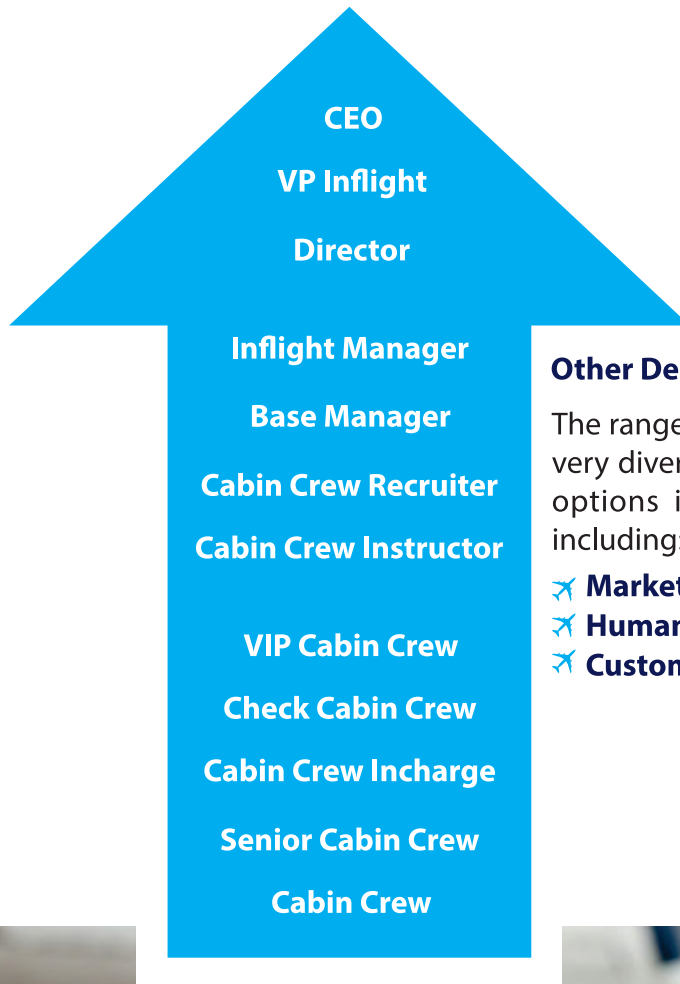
CEO
VP Inflight
Director
Inflight Manager
Base Manager
Cabin Crew Recruiter
Cabin Crew Instructor
VIP Cabin Crew
Check Cabin Crew
Cabin Crew Incharge
Senior Cabin Crew
Cabin Crew

Other De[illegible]

The range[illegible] very diver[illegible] options i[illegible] including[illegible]

Market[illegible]
Human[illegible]
Custom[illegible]